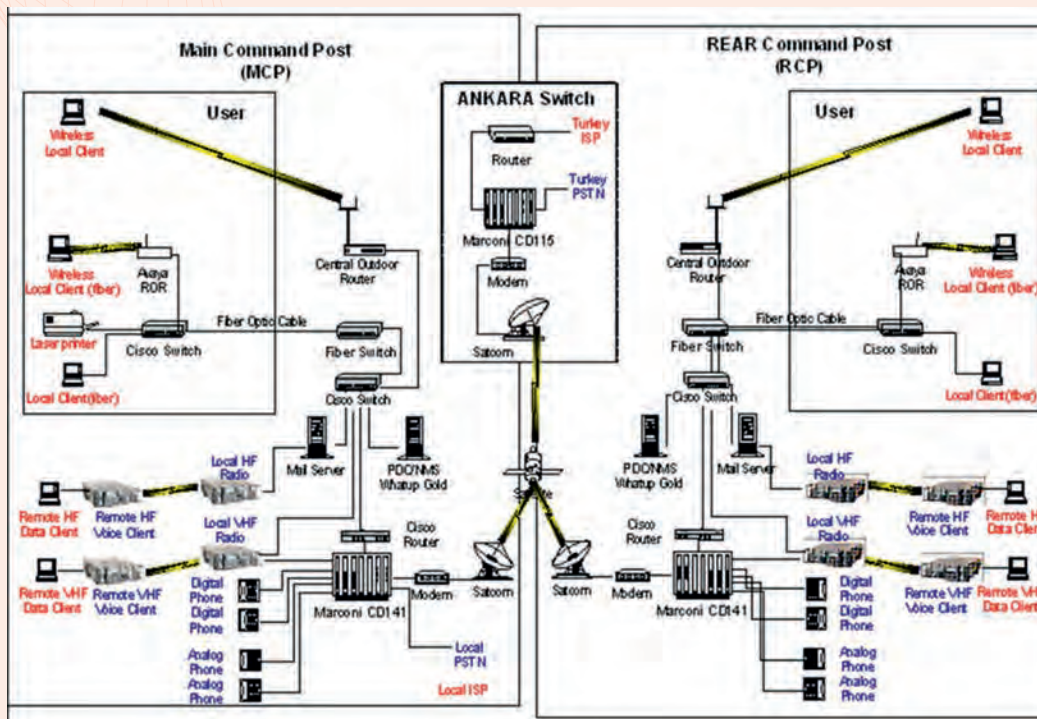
Main Command Post
(MCP)

User

Wireless Local Client

Wireless Local Client (fiber)

Avaya ROR

Laserprinter

Cisco Switch

Local Client(fiber)

Central Outdoor Router

Fiber Optic Cable

Fiber Switch

Cisco Switch

Mail Server

PDO/NMS Whatup Gold

Local HF Radio

Remote HF Data Client

Remote HF Voice Client

Local VHF Radio

Remote VHF Data Client

Remote VHF Voice Client

Cisco Router

Digital Phone

Digital Phone

Analog Phone

Analog Phone

Marconi CD141

Modem

Satcom

Local PSTN

Local ISP

ANKARA Switch

Turkey ISP

Router

Turkey PSTN

Marconi CD115

Modem

Satcom

Satellite

REAR Command Post
(RCP)

User

Wireless Local Client

Wireless Local Client (fiber)

Avaya ROR

Central Outdoor Router

Fiber Optic Cable

Fiber Switch

Cisco Switch

Cisco Switch

Local Client(fiber)

PDO/NMS Whatup Gold

Mail Server

Local HF Radio

Remote HF Voice Client

Remote H Data Clie

Local VHF Radio

Cisco Router

Satcom

Modem

Marconi CD141

Digital Phone

Digital Phone

Remote VHF Voice Client

Remote VH Data Clie

Analog Phone

Analog Phone